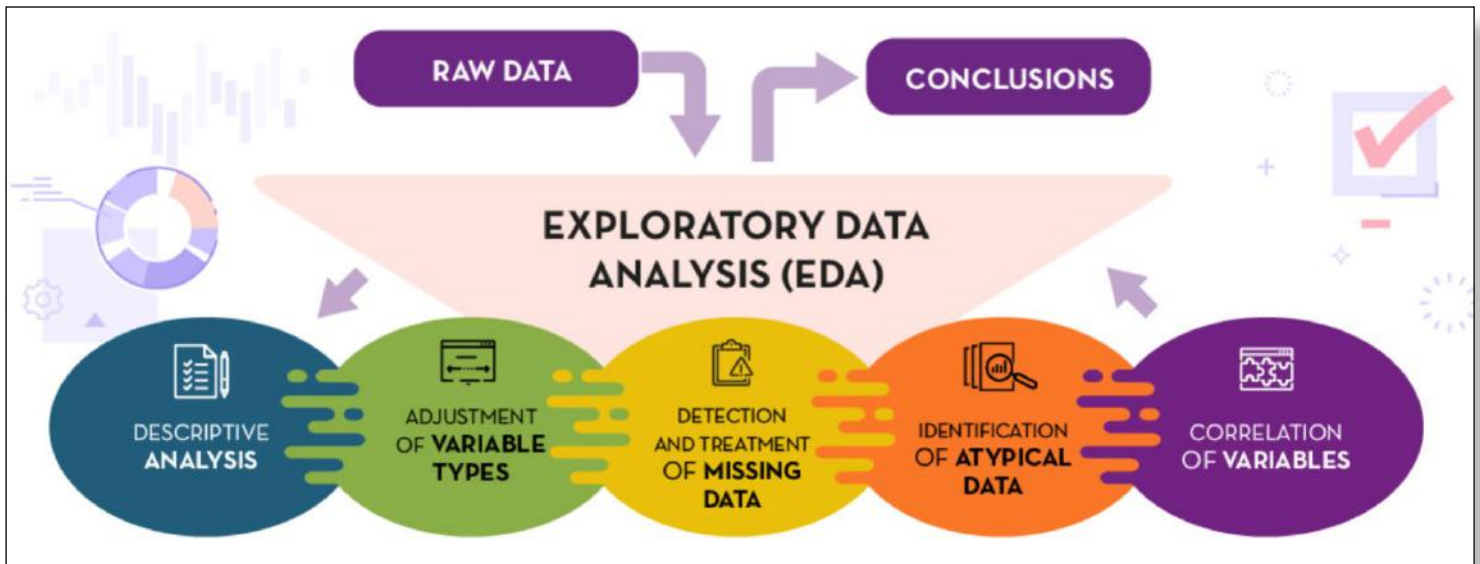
RAW DATA

CONCLUSIONS

EXPLORATORY DATA ANALYSIS (EDA)

DESCRIPTIVE ANALYSIS

ADJUSTMENT OF VARIABLE TYPES

DETECTION AND TREATMENT OF MISSING DATA

IDENTIFICATION OF ATYPICAL DATA

CORRELATION OF VARIABLES